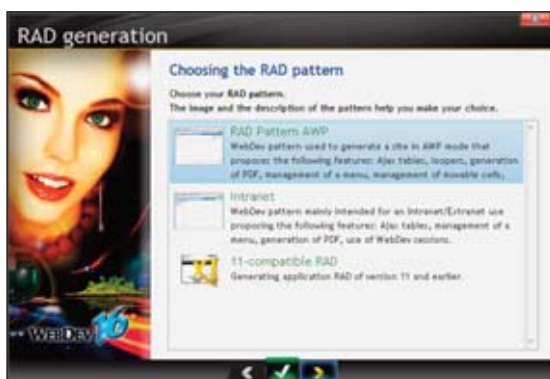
RAD generation

Choosing the RAD pattern

Choose your RAD pattern.
The image and the description of the pattern help you make your choice.

RAD Pattern AWP
WebDev pattern used to generate a site in AWP mode that proposes the following features: Ajax tables, loopers, generation of PDF, management of a menu, management of movable cells,

Intranet
WebDev pattern mainly intended for an Intranet/Extranet use proposing the following features: Ajax tables, management of a menu, generation of PDF, use of WebDev sessions.

11-compatible RAD
Generating application RAD of version 11 and earlier.

WEBDEV 16